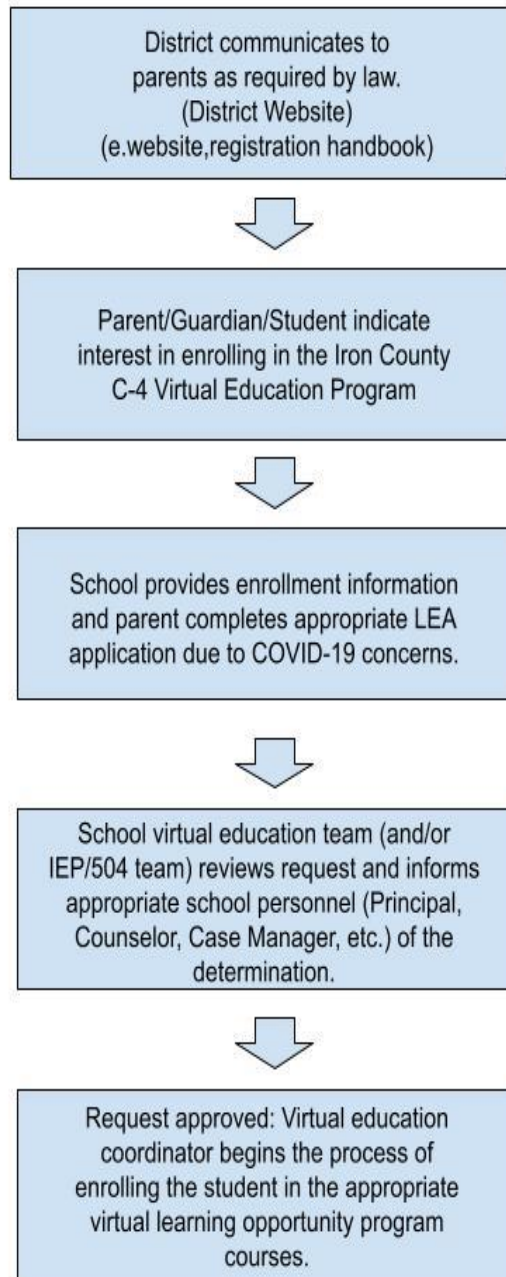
District communicates to parents as required by law. (District Website) (e.website,registration handbook)

Parent/Guardian/Student indicate interest in enrolling in the Iron County C-4 Virtual Education Program

School provides enrollment information and parent completes appropriate LEA application due to COVID-19 concerns.

School virtual education team (and/or IEP/504 team) reviews request and informs appropriate school personnel (Principal, Counselor, Case Manager, etc.) of the determination.

Request approved: Virtual education coordinator begins the process of enrolling the student in the appropriate virtual learning opportunity program courses.